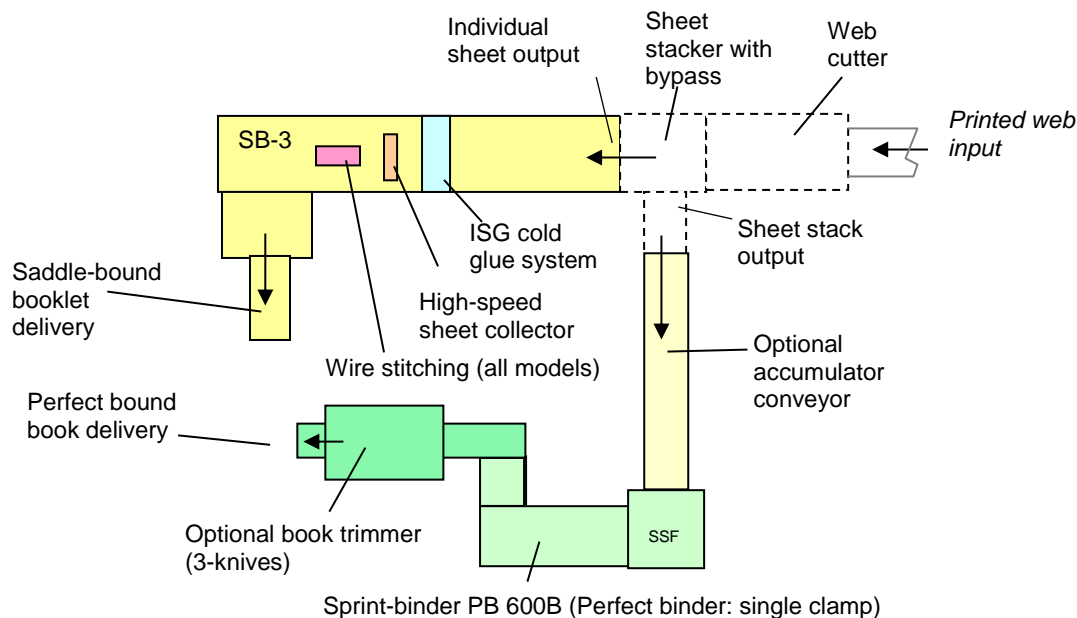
Individual sheet output

Sheet stacker with bypass

Web cutter

SB-3

Printed web input

ISG cold glue system

Sheet stack output

Saddle-bound booklet delivery

High-speed sheet collector

Optional accumulator conveyor

Wire stitching (all models)

Perfect bound book delivery

SSF

Optional book trimmer (3-knives)

Sprint-binder PB 600B (Perfect binder: single clamp)